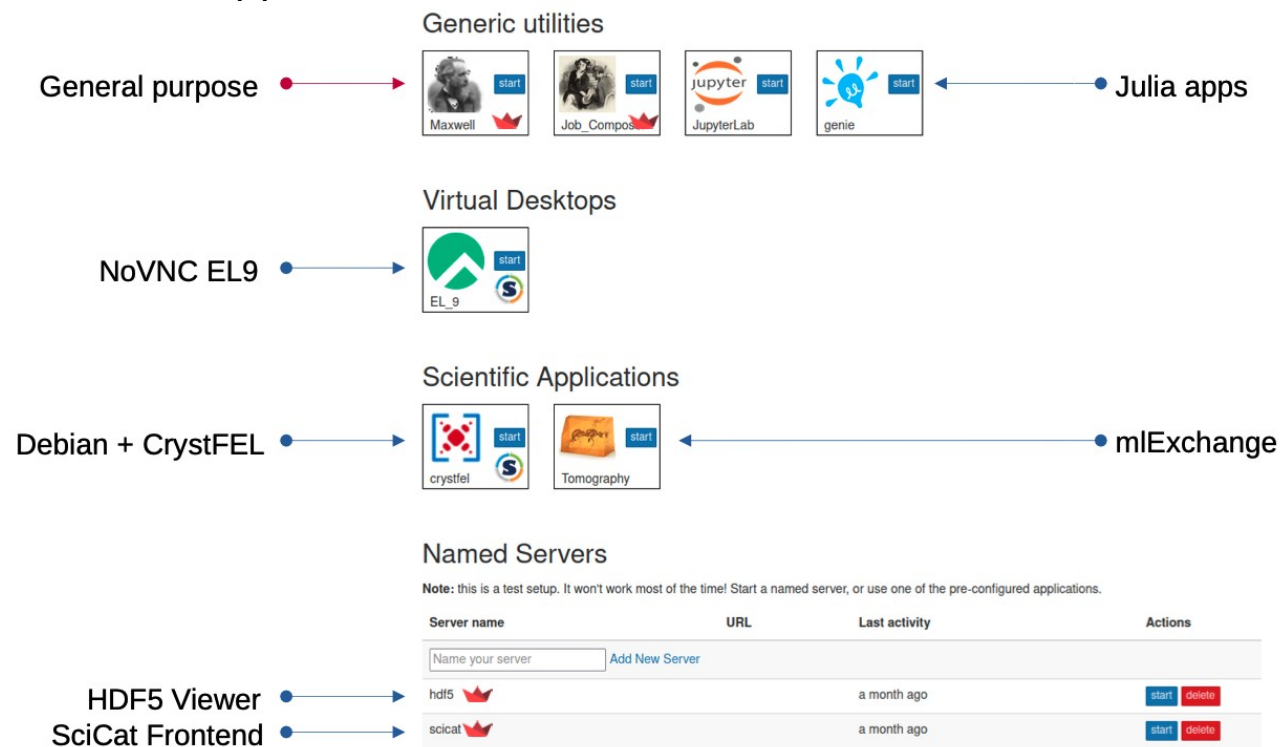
Generic utilities

General purpose

Maxwell start

Job_Compos start

jupyter JupyterLab start

genie start

Julia apps

Virtual Desktops

NoVNC EL9

EL_9 start

Scientific Applications

Debian + CrystFEL

crystfel start

Tomography start

mlExchange

Named Servers

**Note:** this is a test setup. It won't work most of the time! Start a named server, or use one of the pre-configured applications.

| Server name | URL | Last activity | Actions |
|---|---|---|---|
| Name your server Add New Server | | | |
| hdf5 | | a month ago | start delete |
| scicat | | a month ago | start delete |

HDF5 Viewer

SciCat Frontend